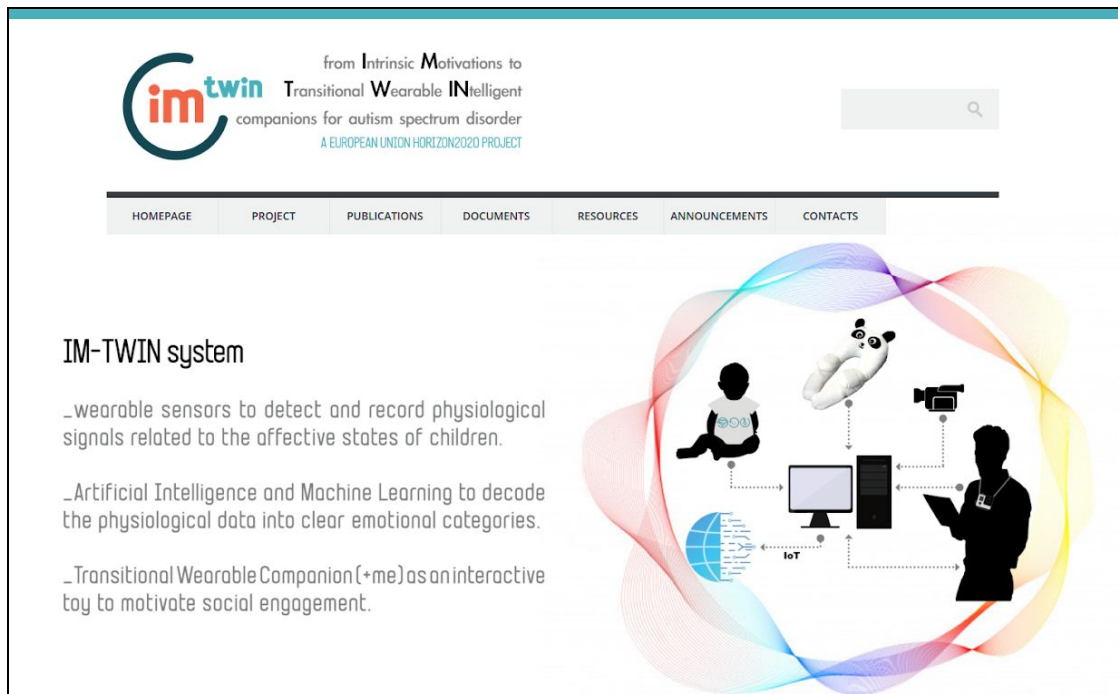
imtwin

from Intrinsic Motivations to Transitional Wearable INtelligent companions for autism spectrum disorder

A EUROPEAN UNION HORIZON2020 PROJECT

HOMEPAGE | PROJECT | PUBLICATIONS | DOCUMENTS | RESOURCES | ANNOUNCEMENTS | CONTACTS

IM-TWIN system

_wearable sensors to detect and record physiological signals related to the affective states of children.

_Artificial Intelligence and Machine Learning to decode the physiological data into clear emotional categories.

_Transitional Wearable Companion (+me) as an interactive toy to motivate social engagement.

IoT